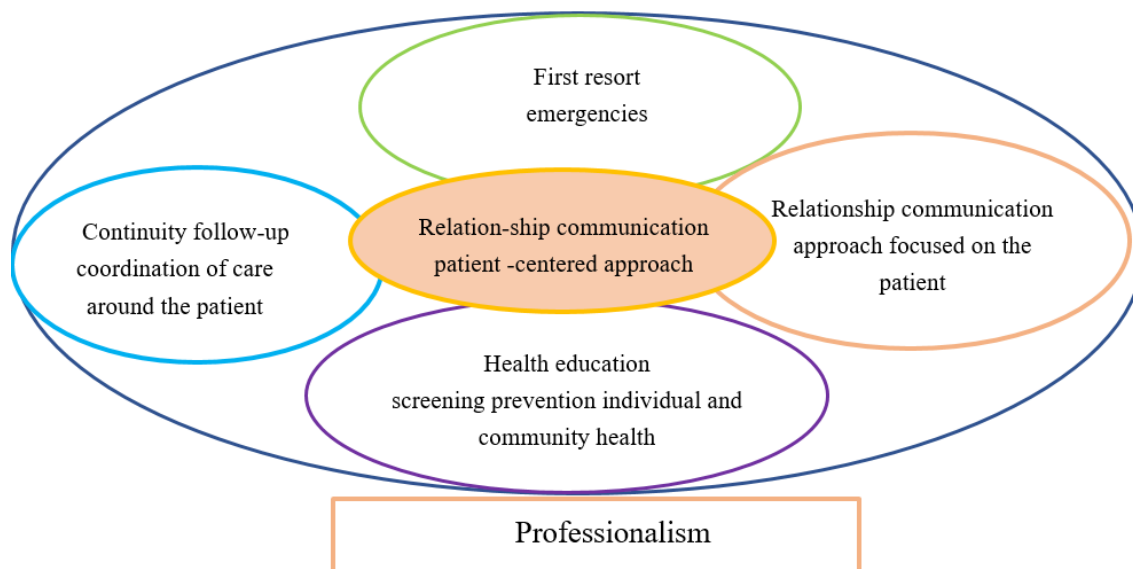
First resort emergencies

Continuity follow-up coordination of care around the patient

Relation-ship communication patient -centered approach

Relationship communication approach focused on the patient

Health education screening prevention individual and community health

Professionalism